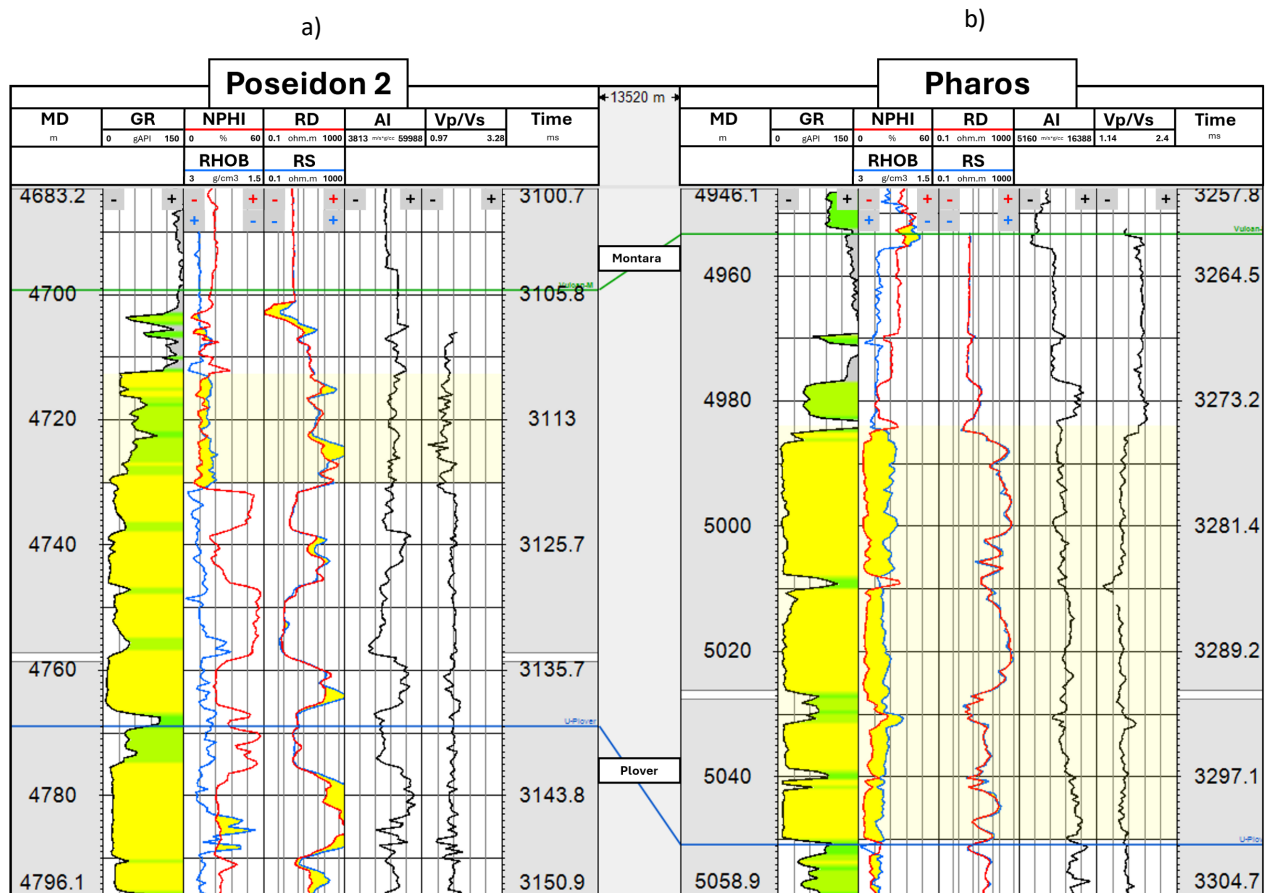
a)

b)

Poseidon 2

13520 m

Pharos

| MD | GR | NPHI | RD | AI | Vp/Vs | Time |
|---|---|---|---|---|---|---|
| m | 0 gAPI 150 | 0 % 60 | 0.1 ohm.m 1000 | 3813 m/s*g/cc 59988 | 0.97 3.28 | ms |
| | | RHOB 3 g/cm3 1.5 | RS 0.1 ohm.m 1000 | | | |

| MD | GR | NPHI | RD | AI | Vp/Vs | Time |
|---|---|---|---|---|---|---|
| m | 0 gAPI 150 | 0 % 60 | 0.1 ohm.m 1000 | 5160 m/s*g/cc 16388 | 1.14 2.4 | ms |
| | | RHOB 3 g/cm3 1.5 | RS 0.1 ohm.m 1000 | | | |

4683.2 - + - + - + - + - + 3100.7
+ - - +
4700 Vulcan-M 3105.8
4720 3113
4740 3125.7
4760 3135.7
U-Plover
4780 3143.8
4796.1 3150.9

Montara

Plover

4946.1 - + - + - + - + - + 3257.8
+ - - +
Vulcan-
4960 3264.5
4980 3273.2
5000 3281.4
5020 3289.2
5040 3297.1
U-Plov
5058.9 3304.7